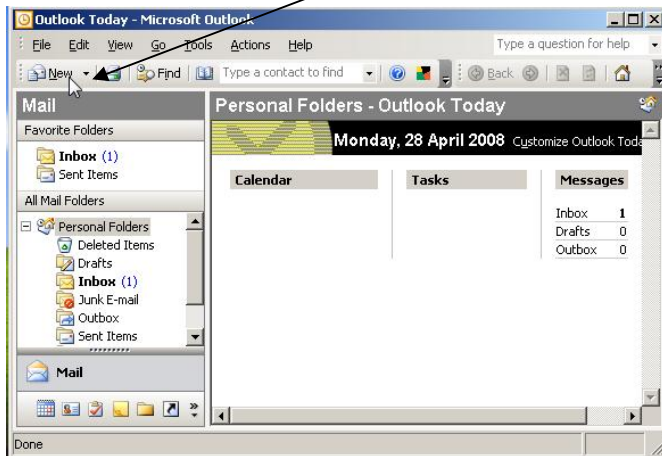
Outlook Today - Microsoft Outlook

File Edit View Go Tools Actions Help

Type a question for help

New Find Type a contact to find Back

Mail

Favorite Folders

Inbox (1)
Sent Items

All Mail Folders

Personal Folders
Deleted Items
Drafts
Inbox (1)
Junk E-mail
Outbox
Sent Items

Mail

Personal Folders - Outlook Today

Monday, 28 April 2008 Customize Outlook Toda

Calendar

Tasks

Messages

| Inbox | 1 |
|---|---|
| Drafts | 0 |
| Outbox | 0 |

Done